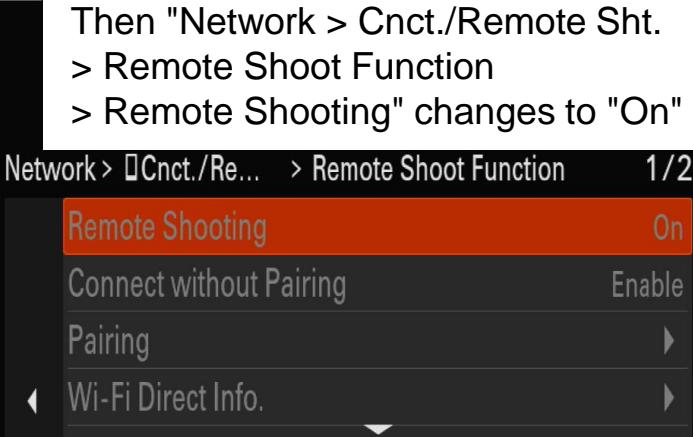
Then "Network > Cnct./Remote Sht.
> Remote Shoot Function
> Remote Shooting" changes to "On"

Network > Cnct./Re... > Remote Shoot Function 1/2

Remote Shooting On

Connect without Pairing Enable

Pairing

Wi-Fi Direct Info.